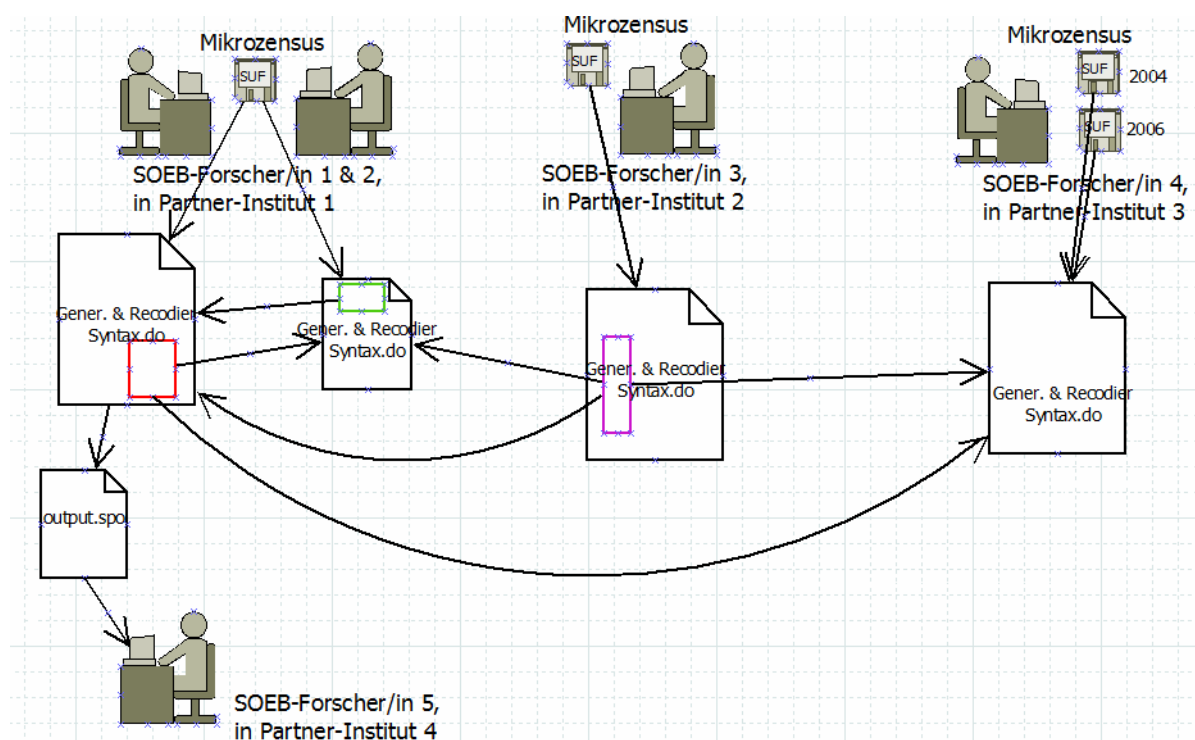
Mikrozensus

SUF

SOEB-Forscher/in 1 & 2, in Partner-Institut 1

Mikrozensus

SUF

SOEB-Forscher/in 3, in Partner-Institut 2

Mikrozensus

SUF 2004

SUF 2006

SOEB-Forscher/in 4, in Partner-Institut 3

Gener. & Recodier Syntax.do

Gener. & Recodier Syntax.do

Gener. & Recodier Syntax.do

Gener. & Recodier Syntax.do

output.spo

SOEB-Forscher/in 5, in Partner-Institut 4